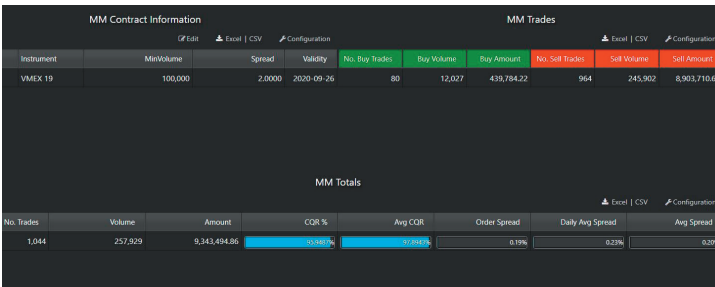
MM Contract Information

Edit   Excel | CSV   Configuration

| Instrument | MinVolume | Spread | Validity |
|---|---|---|---|
| VMEX 19 | 100,000 | 2.0000 | 2020-09-26 |

MM Trades

Excel | CSV   Configuration

| No. Buy Trades | Buy Volume | Buy Amount | No. Sell Trades | Sell Volume | Sell Amount |
|---|---|---|---|---|---|
| 80 | 12,027 | 439,784,22 | 964 | 245,902 | 8,903,710.6 |

MM Totals

Excel | CSV   Configuration

| No. Trades | Volume | Amount | CQR % | Avg CQR | Order Spread | Daily Avg Spread | Avg Spread |
|---|---|---|---|---|---|---|---|
| 1,044 | 257,929 | 9,343,494.86 | 95.9487% | 97.8943% | 0.19% | 0.23% | 0.20 |